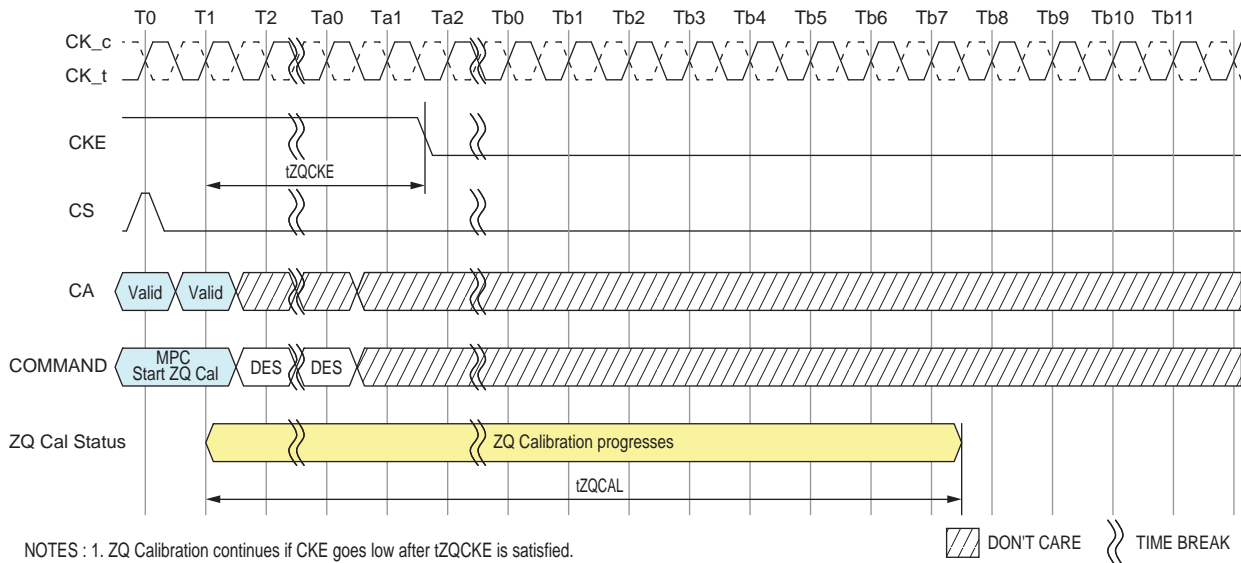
T0 T1 T2 Ta0 Ta1 Ta2 Tb0 Tb1 Tb2 Tb3 Tb4 Tb5 Tb6 Tb7 Tb8 Tb9 Tb10 Tb11

CK_c

CK_t

CKE

tZQCKE

CS

CA

Valid

Valid

COMMAND

MPC Start ZQ Cal

DES

DES

ZQ Cal Status

ZQ Calibration progresses

tZQCAL

NOTES : 1. ZQ Calibration continues if CKE goes low after tZQCKE is satisfied.

DON'T CARE

TIME BREAK